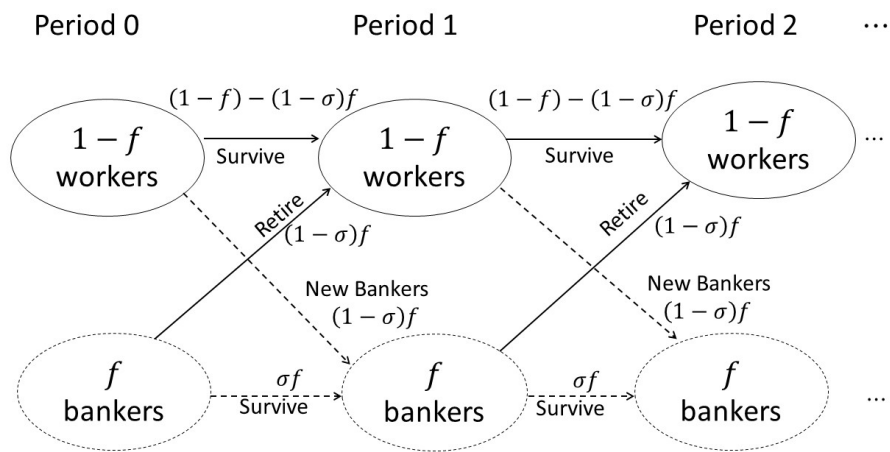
Period 0 Period 1 Period 2 ⋯

$(1-f)-(1-\sigma)f$

$(1-f)-(1-\sigma)f$

$1-f$
workers

Survive

$1-f$
workers

Survive

$1-f$
workers

⋯

Retire

$(1-\sigma)f$

Retire

$(1-\sigma)f$

New Bankers
$(1-\sigma)f$

New Bankers
$(1-\sigma)f$

$f$
bankers

$\sigma f$
Survive

$f$
bankers

$\sigma f$
Survive

$f$
bankers

⋯